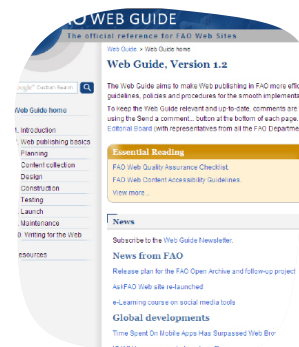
AO WEB GUIDE
The official reference for FAO Web Sites

Google™ Custom Search

Web Guide home

Introduction
Web publishing basics
Planning
Content collection
Design
Construction
Testing
Launch
Maintenance
Writing for the Web

esources

Web Guide > Web Guide home

Web Guide, Version 1.2

The Web Guide aims to make Web publishing in FAO more effici guidelines, policies and procedures for the smooth implementa

To keep the Web Guide relevant and up-to-date, comments are using the Send a comment... button at the bottom of each page. Editorial Board (with representatives from all the FAO Departme

Essential Reading
FAO Web Quality Assurance Checklist
FAO Web Content Accessibility Guidelines
View more...

News
Subscribe to the Web Guide Newsletter.

News from FAO
Release plan for the FAO Open Archive and follow-up project
AskFAO Web site re-launched
e-Learning course on social media tools

Global developments
Time Spent On Mobile Apps Has Surpassed Web Bro
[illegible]